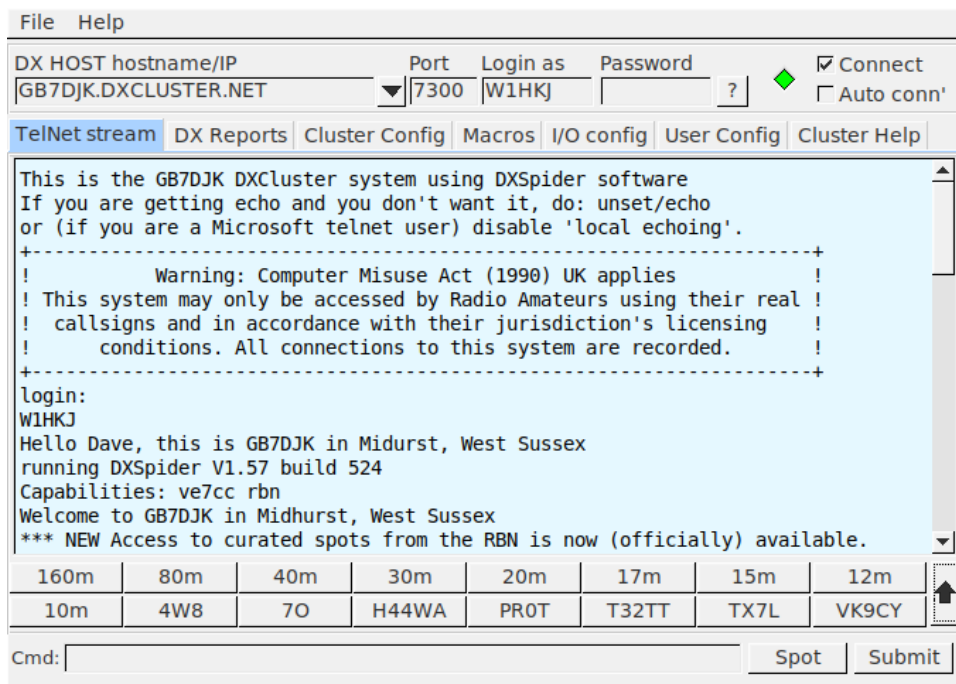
File Help

DX HOST hostname/IP
GB7DJK.DXCLUSTER.NET

Port
7300

Login as
W1HKJ

Password

?

Connect
Auto conn'

TelNet stream | DX Reports | Cluster Config | Macros | I/O config | User Config | Cluster Help

This is the GB7DJK DXCluster system using DXSpider software
If you are getting echo and you don't want it, do: unset/echo
or (if you are a Microsoft telnet user) disable 'local echoing'.
+---------------------------------------------------------------+
! Warning: Computer Misuse Act (1990) UK applies !
! This system may only be accessed by Radio Amateurs using their real !
! callsigns and in accordance with their jurisdiction's licensing !
! conditions. All connections to this system are recorded. !
+---------------------------------------------------------------+
login:
W1HKJ
Hello Dave, this is GB7DJK in Midurst, West Sussex
running DXSpider V1.57 build 524
Capabilities: ve7cc rbn
Welcome to GB7DJK in Midhurst, West Sussex
*** NEW Access to curated spots from the RBN is now (officially) available.

| 160m | 80m | 40m | 30m | 20m | 17m | 15m | 12m |
|---|---|---|---|---|---|---|---|
| 10m | 4W8 | 7O | H44WA | PR0T | T32TT | TX7L | VK9CY |

Cmd:

Spot

Submit